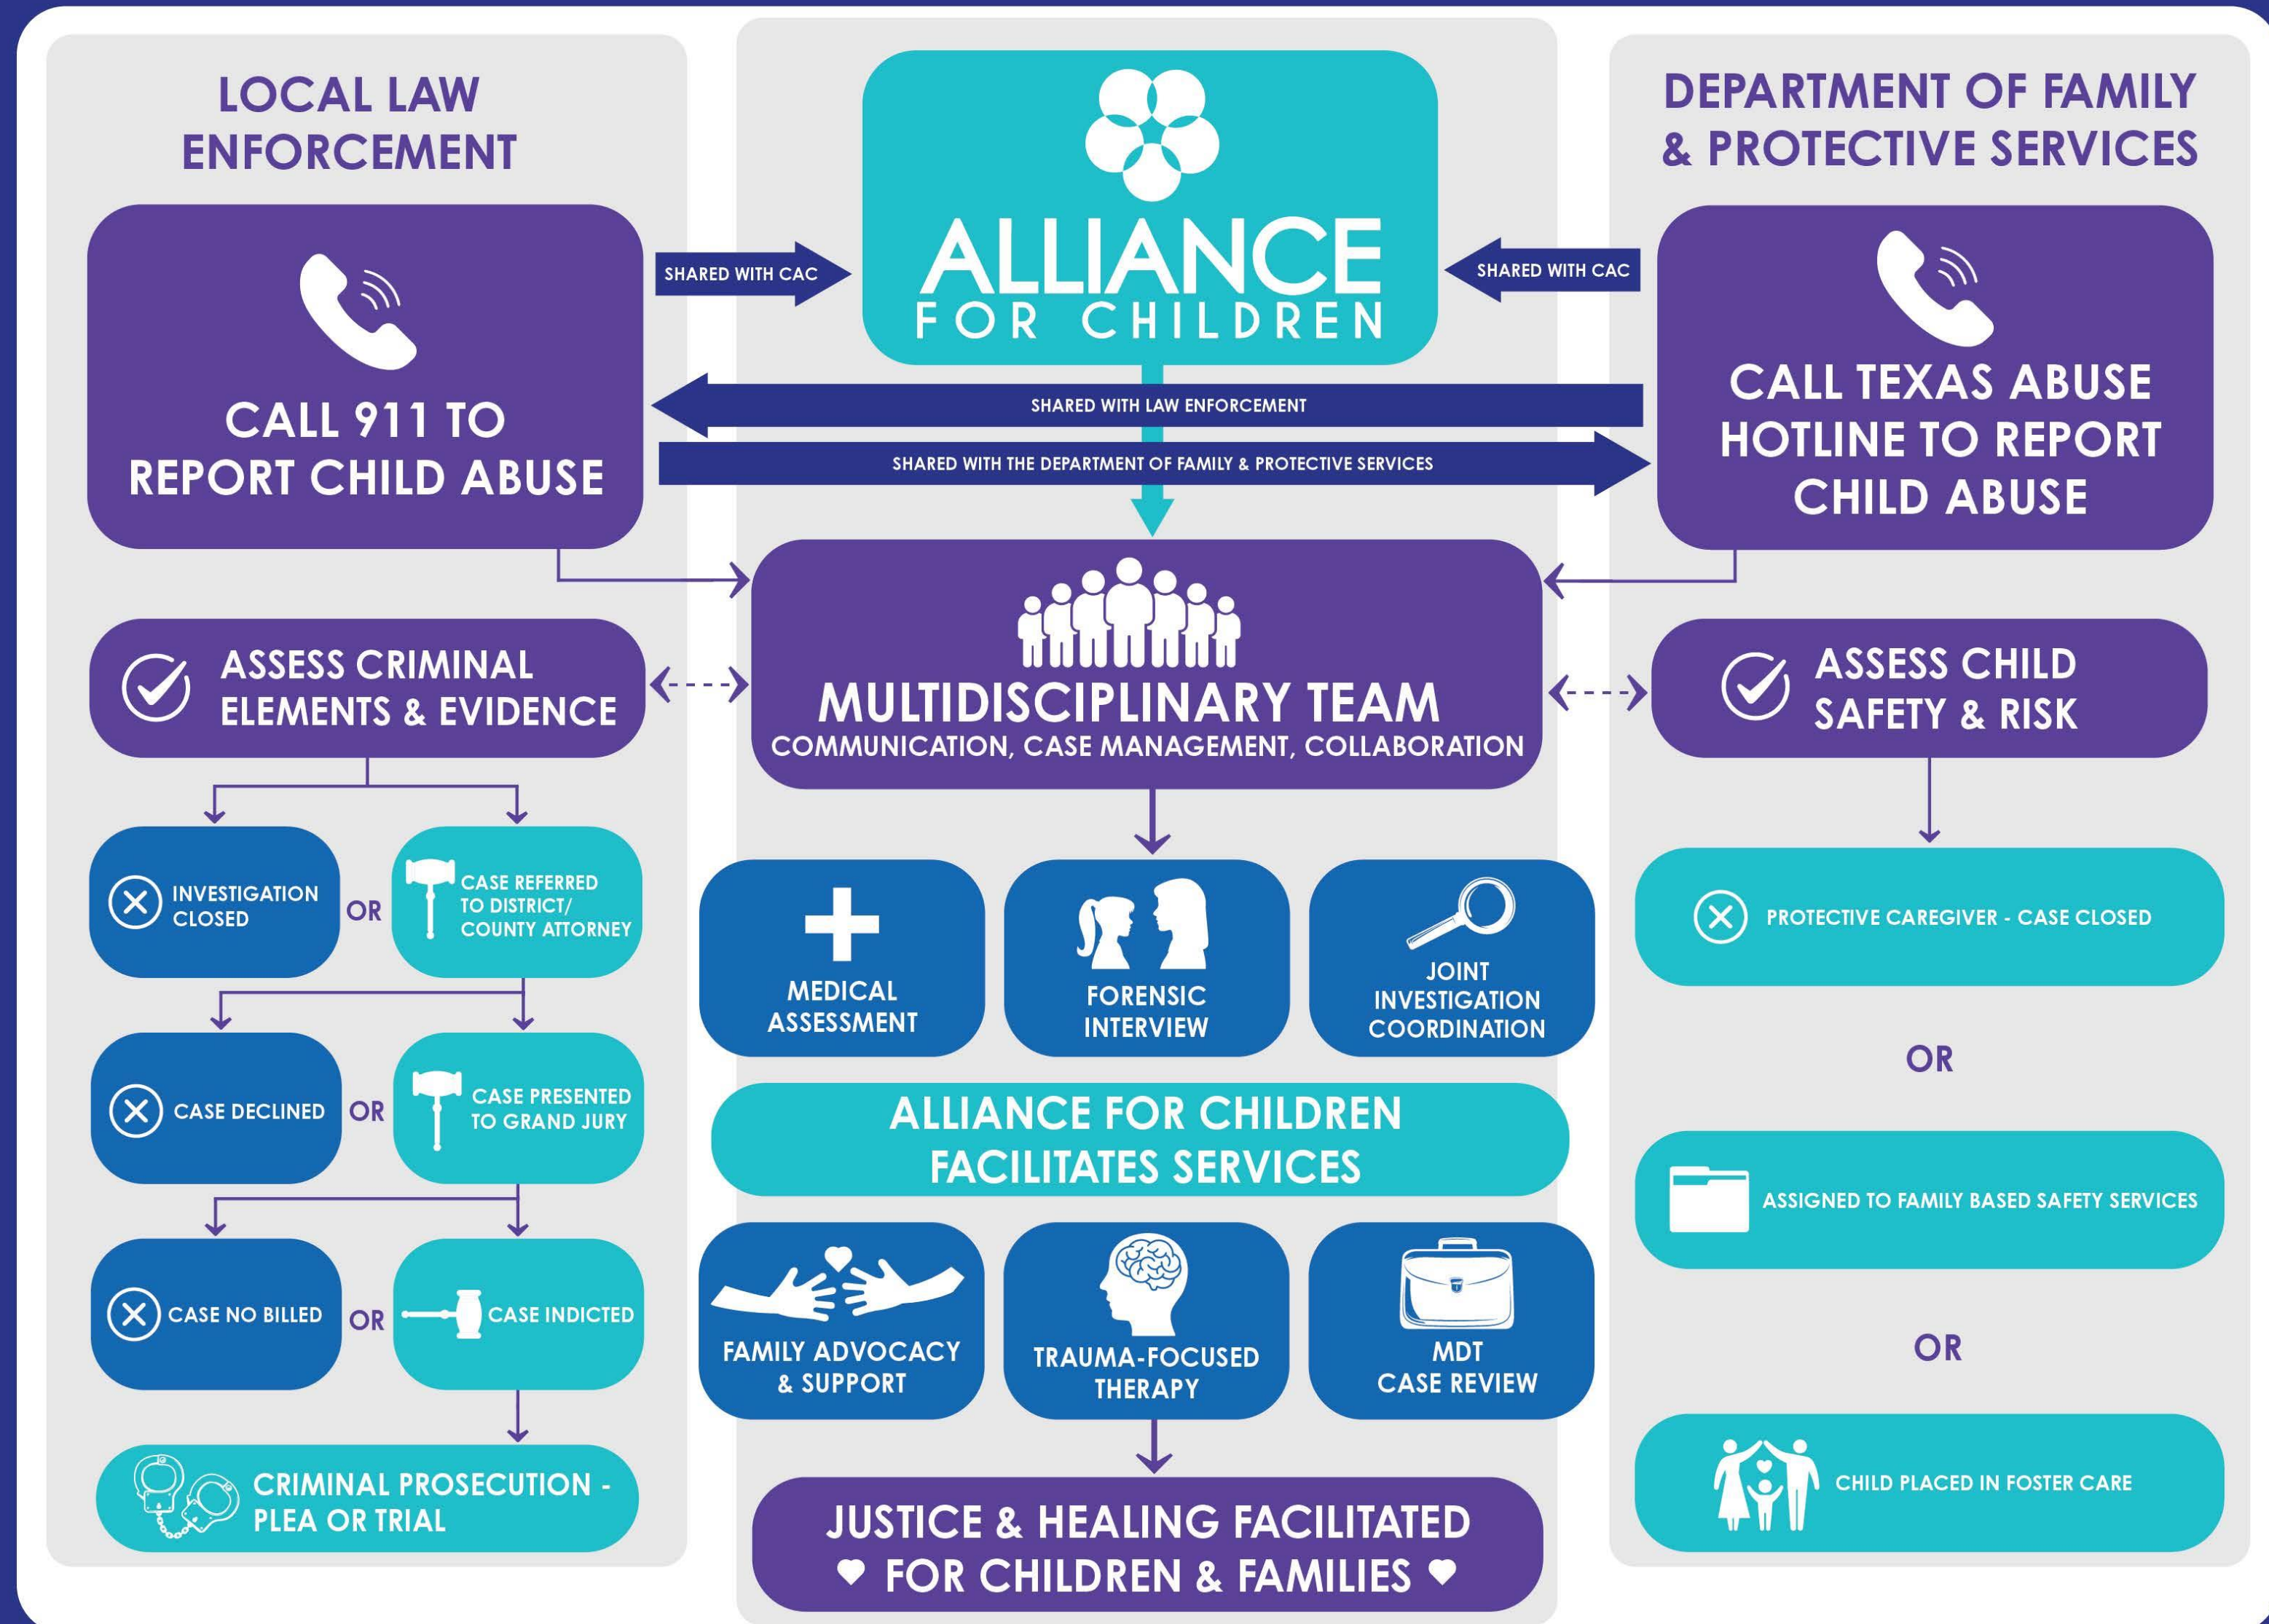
LOCAL LAW ENFORCEMENT

CALL 911 TO REPORT CHILD ABUSE

SHARED WITH CAC

ALLIANCE FOR CHILDREN

SHARED WITH CAC

DEPARTMENT OF FAMILY & PROTECTIVE SERVICES

CALL TEXAS ABUSE HOTLINE TO REPORT CHILD ABUSE

SHARED WITH LAW ENFORCEMENT

SHARED WITH THE DEPARTMENT OF FAMILY & PROTECTIVE SERVICES

ASSESS CRIMINAL ELEMENTS & EVIDENCE

MULTIDISCIPLINARY TEAM
COMMUNICATION, CASE MANAGEMENT, COLLABORATION

ASSESS CHILD SAFETY & RISK

INVESTIGATION CLOSED

OR

CASE REFERRED TO DISTRICT/ COUNTY ATTORNEY

CASE DECLINED

OR

CASE PRESENTED TO GRAND JURY

CASE NO BILLED

OR

CASE INDICTED

CRIMINAL PROSECUTION - PLEA OR TRIAL

MEDICAL ASSESSMENT

FORENSIC INTERVIEW

JOINT INVESTIGATION COORDINATION

ALLIANCE FOR CHILDREN FACILITATES SERVICES

FAMILY ADVOCACY & SUPPORT

TRAUMA-FOCUSED THERAPY

MDT CASE REVIEW

JUSTICE & HEALING FACILITATED
♥ FOR CHILDREN & FAMILIES ♥

PROTECTIVE CAREGIVER - CASE CLOSED

OR

ASSIGNED TO FAMILY BASED SAFETY SERVICES

OR

CHILD PLACED IN FOSTER CARE